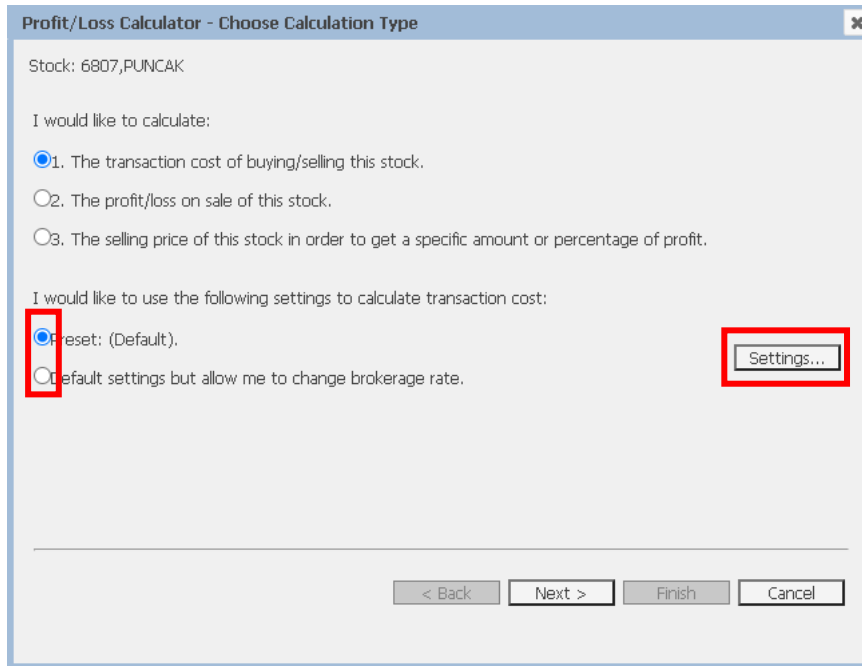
Profit/Loss Calculator - Choose Calculation Type

Stock: 6807,PUNCAK

I would like to calculate:

1. The transaction cost of buying/selling this stock.

2. The profit/loss on sale of this stock.

3. The selling price of this stock in order to get a specific amount or percentage of profit.

I would like to use the following settings to calculate transaction cost:

Preset: (Default).

Default settings but allow me to change brokerage rate.

Settings...

< Back
Next >
Finish
Cancel